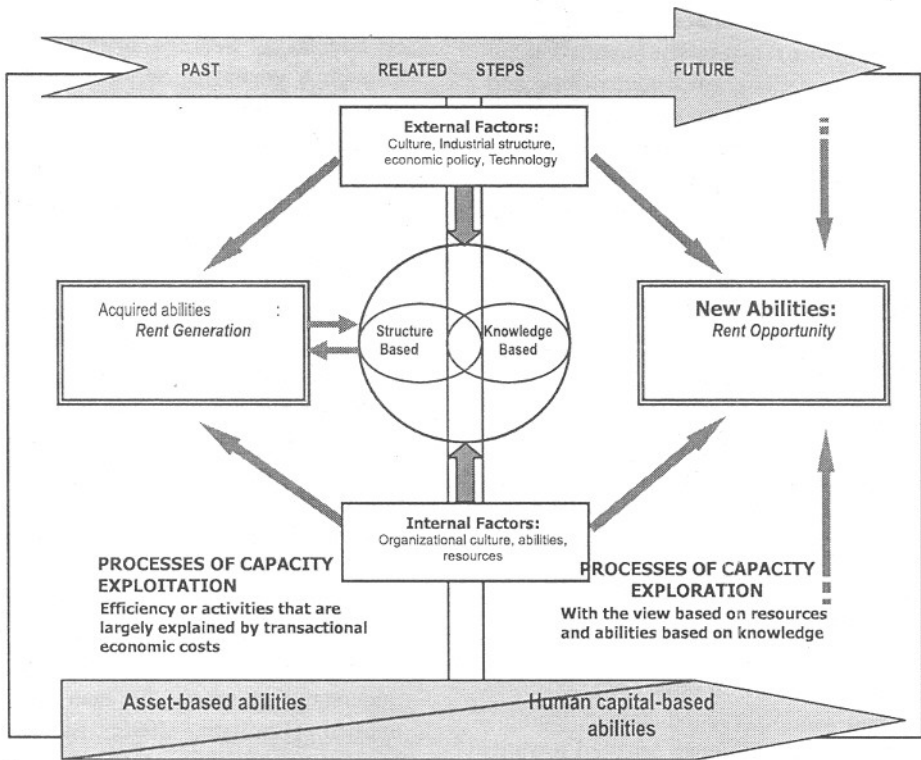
PAST RELATED STEPS FUTURE

External Factors:
Culture, Industrial structure, economic policy, Technology

Acquired abilities :
Rent Generation

Structure Based

Knowledge Based

New Abilities:
Rent Opportunity

Internal Factors:
Organizational culture, abilities, resources

PROCESSES OF CAPACITY EXPLOITATION
Efficiency or activities that are largely explained by transactional economic costs

PROCESSES OF CAPACITY EXPLORATION
With the view based on resources and abilities based on knowledge

Asset-based abilities

Human capital-based abilities